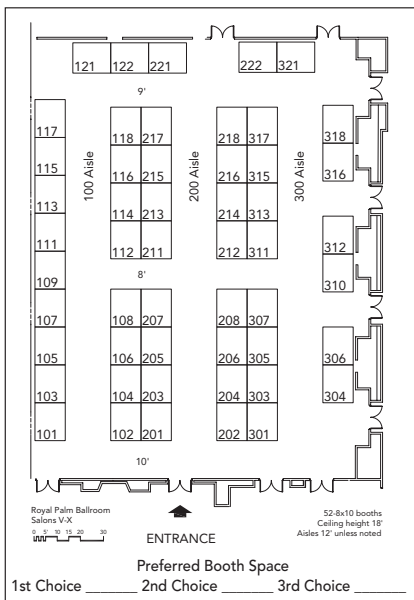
121 122 221
222 321
9'
117
115
113
111
109
107
105
103
101
100 Aisle
118 217
116 215
114 213
112 211
200 Aisle
218 317
216 315
214 313
212 311
300 Aisle
318
316
312
310
8'
108 207
106 205
104 203
102 201
208 307
206 305
204 303
202 301
306
304
10'

Royal Palm Ballroom
Salons V-X
0 5' 10 15 20 30

ENTRANCE

52-8x10 booths
Ceiling height 18'
Aisles 12' unless noted

Preferred Booth Space
1st Choice ______ 2nd Choice ______ 3rd Choice ______